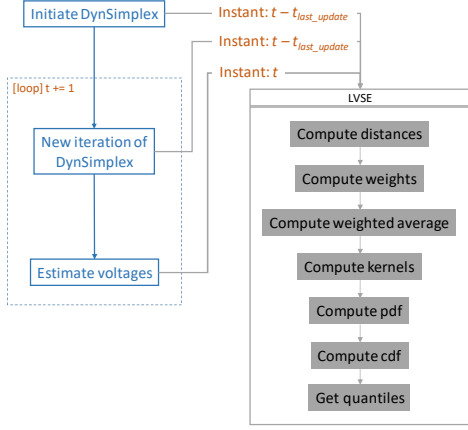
Initiate DynSimplex

Instant: $t - t_{last\_update}$

Instant: $t - t_{last\_update}$

Instant: $t$

[loop] t += 1

New iteration of DynSimplex

Estimate voltages

LVSE

Compute distances

Compute weights

Compute weighted average

Compute kernels

Compute pdf

Compute cdf

Get quantiles